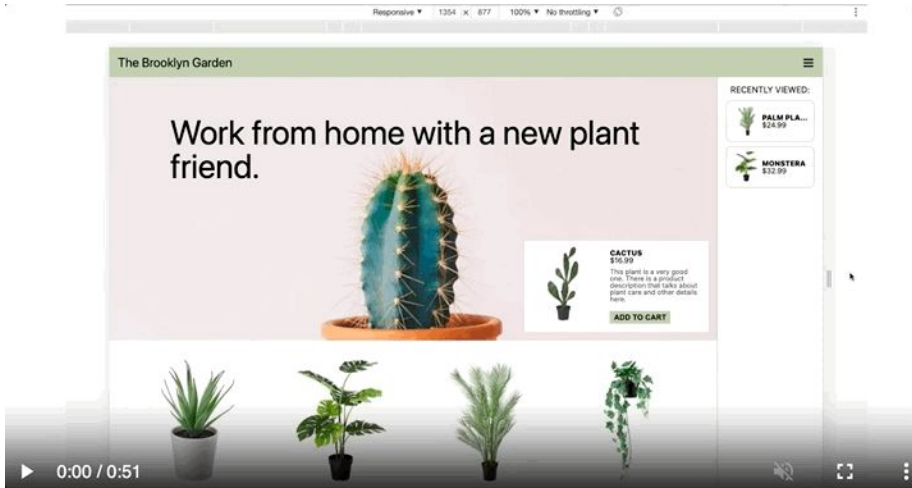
Responsive ▾ 1354 × 877 100% ▾ No throttling ▾

The Brooklyn Garden

Work from home with a new plant friend.

RECENTLY VIEWED:

PALM PLA...
$24.99

MONSTERA
$32.99

CACTUS
$16.99
This plant is a very good one. There is a product description that talks about plant care and other details here.
ADD TO CART

0:00 / 0:51